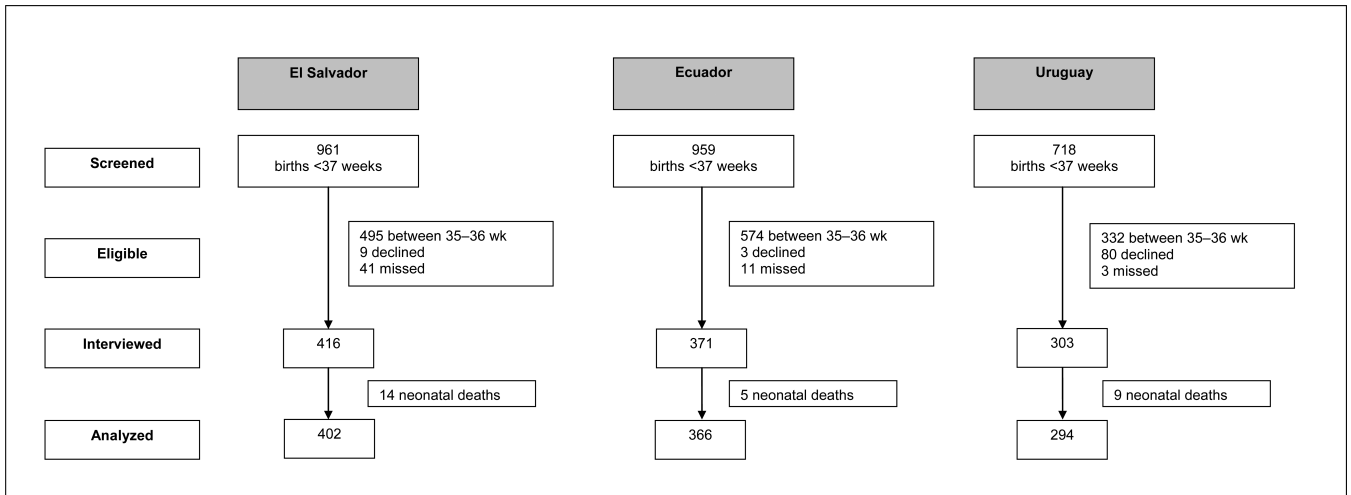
El Salvador

Ecuador

Uruguay

Screened

961
births <37 weeks

959
births <37 weeks

718
births <37 weeks

Eligible

495 between 35–36 wk
9 declined
41 missed

574 between 35–36 wk
3 declined
11 missed

332 between 35–36 wk
80 declined
3 missed

Interviewed

416

371

303

14 neonatal deaths

5 neonatal deaths

9 neonatal deaths

Analyzed

402

366

294